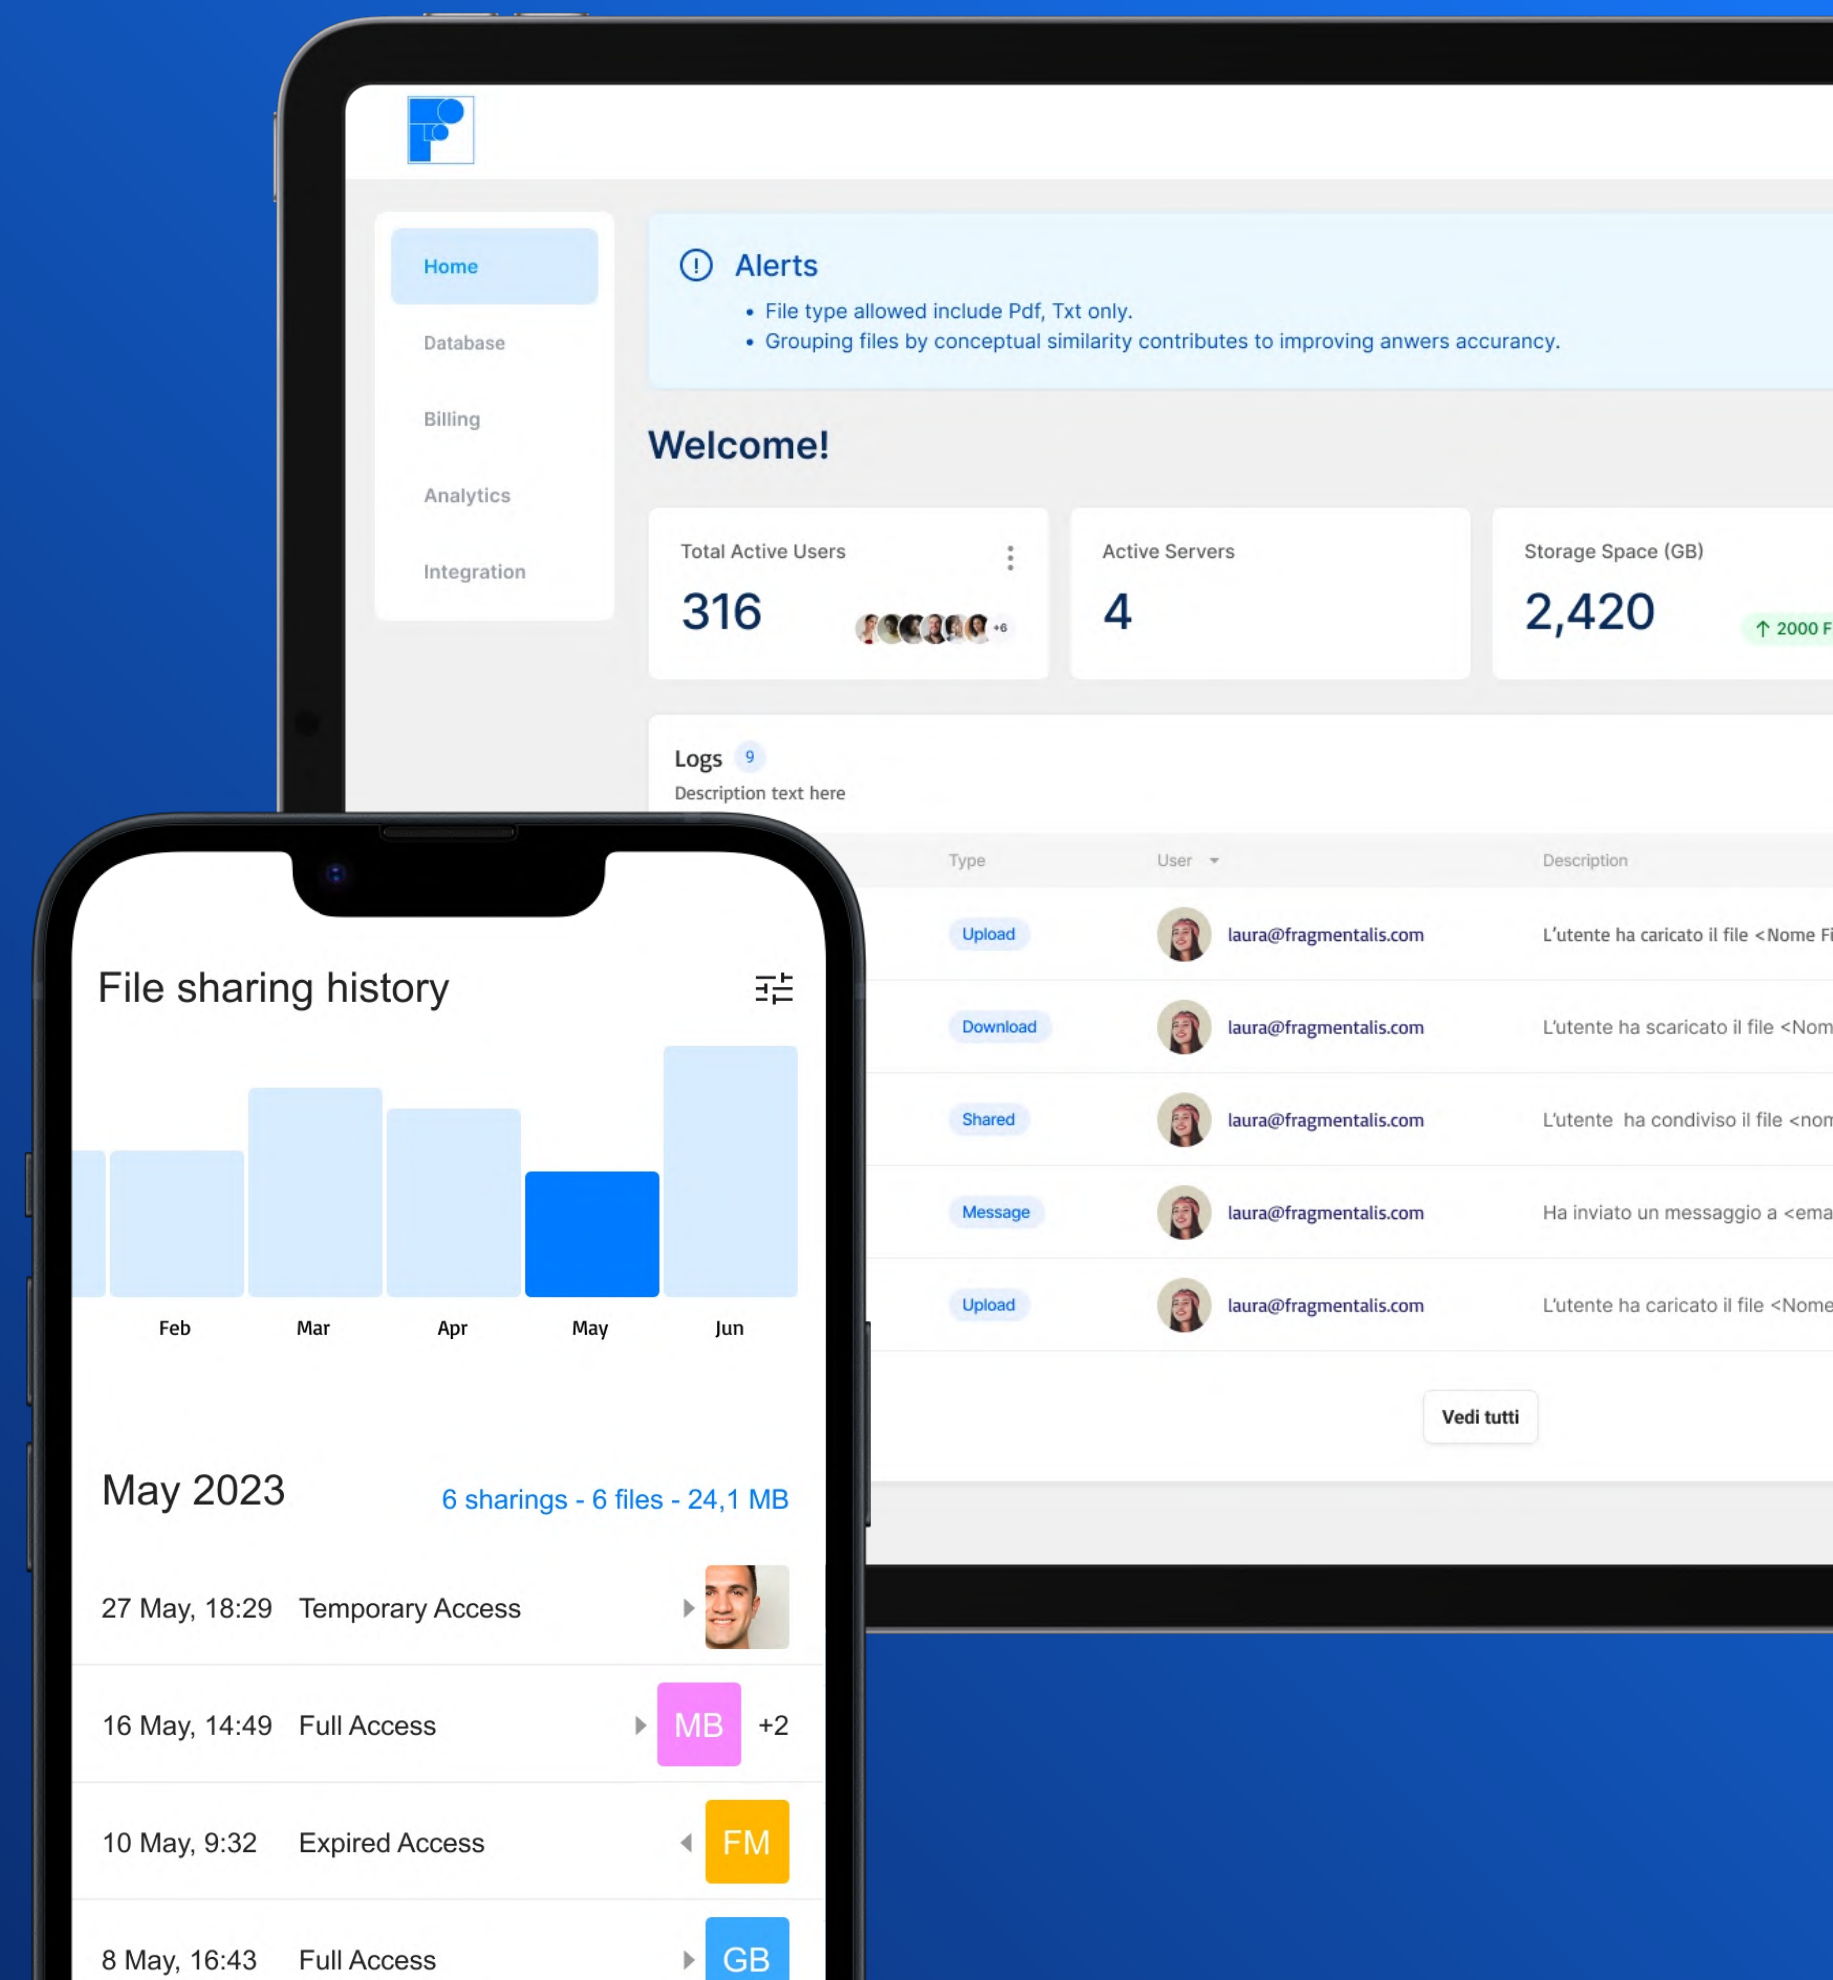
Home
Database
Billing
Analytics
Integration

Alerts
• File type allowed include Pdf, Txt only.
• Grouping files by conceptual similarity contributes to improving anwers accurancy.

Welcome!

Total Active Users
316
+6

Active Servers
4

Storage Space (GB)
2,420
2000 F

Logs 9
Description text here

| Type | User | Description |
|---|---|---|
| Upload | laura@fragmentalis.com | L'utente ha caricato il file <Nome Fi |
| Download | laura@fragmentalis.com | L'utente ha scaricato il file <Nom |
| Shared | laura@fragmentalis.com | L'utente ha condiviso il file <nom |
| Message | laura@fragmentalis.com | Ha inviato un messaggio a <ema |
| Upload | laura@fragmentalis.com | L'utente ha caricato il file <Nome |

Vedi tutti

File sharing history

Feb Mar Apr May Jun

May 2023
6 sharings - 6 files - 24,1 MB

27 May, 18:29 Temporary Access

16 May, 14:49 Full Access MB +2

10 May, 9:32 Expired Access FM

8 May, 16:43 Full Access GB